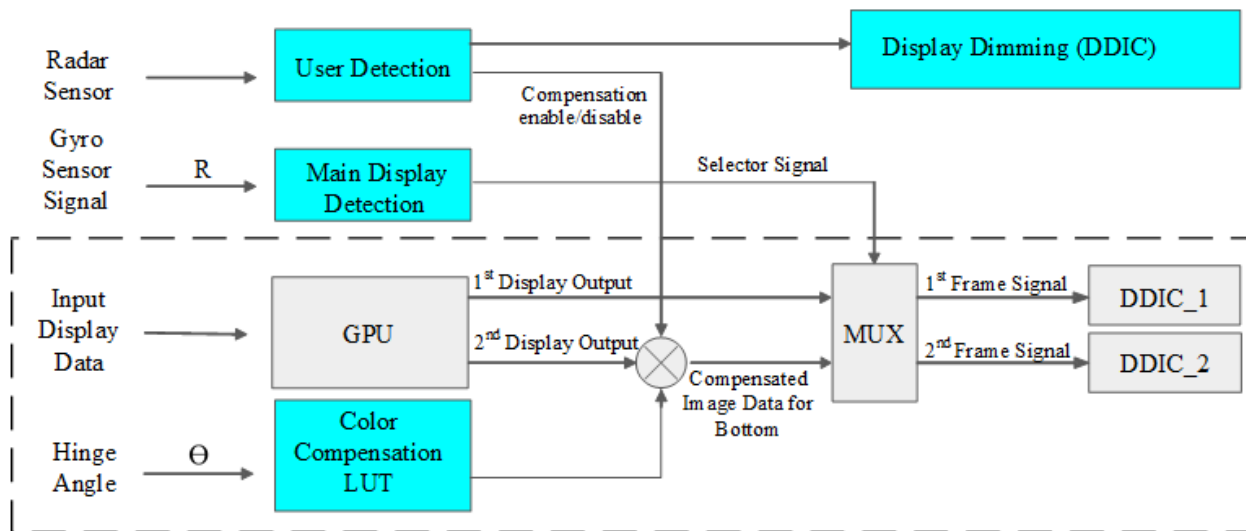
Radar Sensor

User Detection

Display Dimming (DDIC)

Compensation enable/disable

Gyro Sensor Signal

R

Main Display Detection

Selector Signal

Input Display Data

GPU

$1^{st}$ Display Output

$2^{nd}$ Display Output

MUX

$1^{st}$ Frame Signal

$2^{nd}$ Frame Signal

DDIC_1

DDIC_2

Compensated Image Data for Bottom

Hinge Angle

Θ

Color Compensation LUT